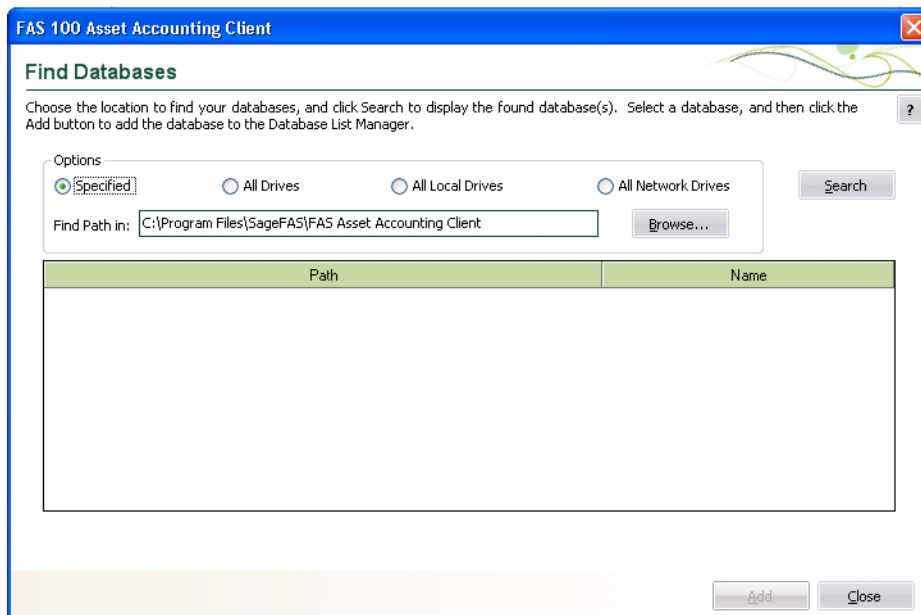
FAS 100 Asset Accounting Client

Find Databases

Choose the location to find your databases, and click Search to display the found database(s). Select a database, and then click the Add button to add the database to the Database List Manager.

?

Options

Specified

All Drives

All Local Drives

All Network Drives

Search

Find Path in: C:\Program Files\SageFAS\FAS Asset Accounting Client

Browse...

| Path | Name |
|---|---|

Add

Close